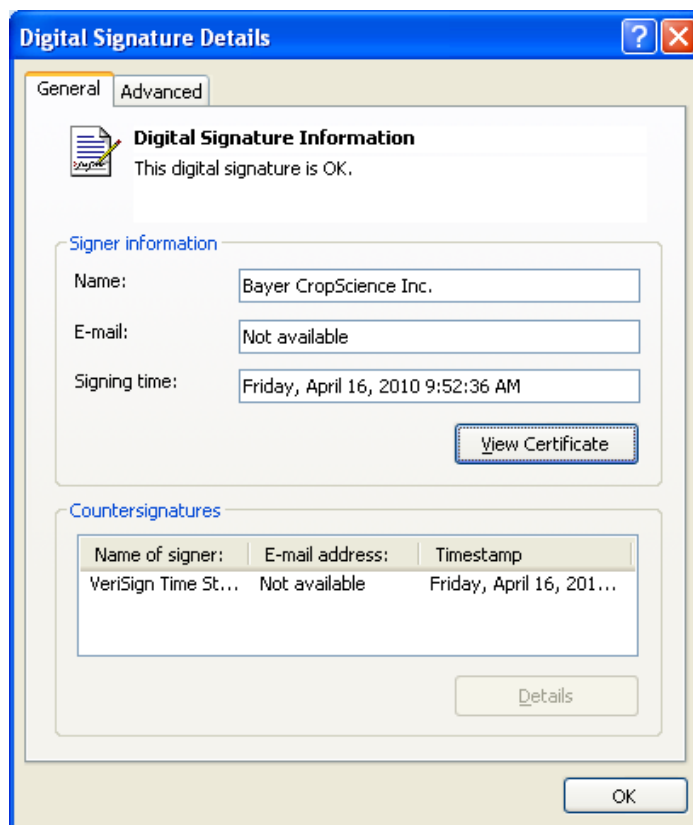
Digital Signature Details

General | Advanced

Digital Signature Information
This digital signature is OK.

Signer information

Name: Bayer CropScience Inc.

E-mail: Not available

Signing time: Friday, April 16, 2010 9:52:36 AM

View Certificate

Countersignatures

| Name of signer: | E-mail address: | Timestamp |
|---|---|---|
| VeriSign Time St... | Not available | Friday, April 16, 201... |

Details

OK